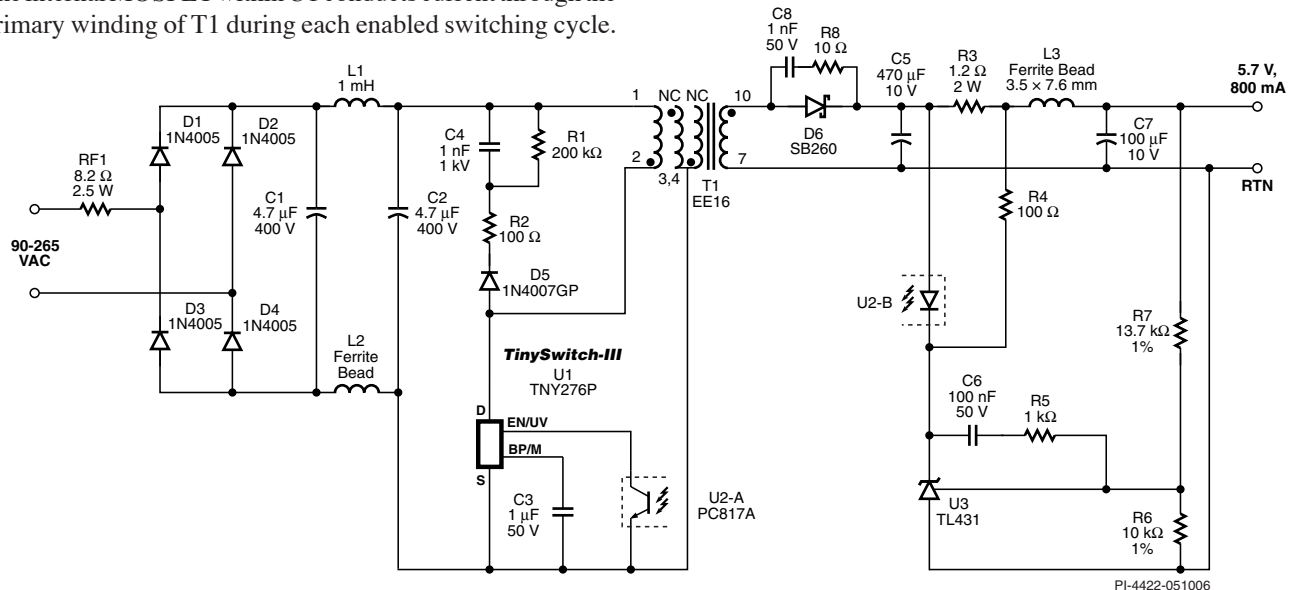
the internal MOSFET within U1 conducts current through the primary winding of T1 during each enabled switching cycle.

RF1
8.2 Ω
2.5 W

90-265
VAC

D1
1N4005

D2
1N4005

D3
1N4005

D4
1N4005

L1
1 mH

C1
4.7 μF
400 V

C2
4.7 μF
400 V

L2
Ferrite
Bead

C4
1 nF
1 kV

R1
200 kΩ

R2
100 Ω

D5
1N4007GP

1
2
3,4
NC
NC
10
7

T1
EE16

C8
1 nF
50 V

R8
10 Ω

D6
SB260

C5
470 μF
10 V

R3
1.2 Ω
2 W

L3
Ferrite Bead
3.5 × 7.6 mm

C7
100 μF
10 V

5.7 V,
800 mA

RTN

R4
100 Ω

U2-B

R7
13.7 kΩ
1%

C6
100 nF
50 V

R5
1 kΩ

U3
TL431

R6
10 kΩ
1%

TinySwitch-III
U1
TNY276P

D
EN/UV
BP/M
S

C3
1 μF
50 V

U2-A
PC817A

PI-4422-051006